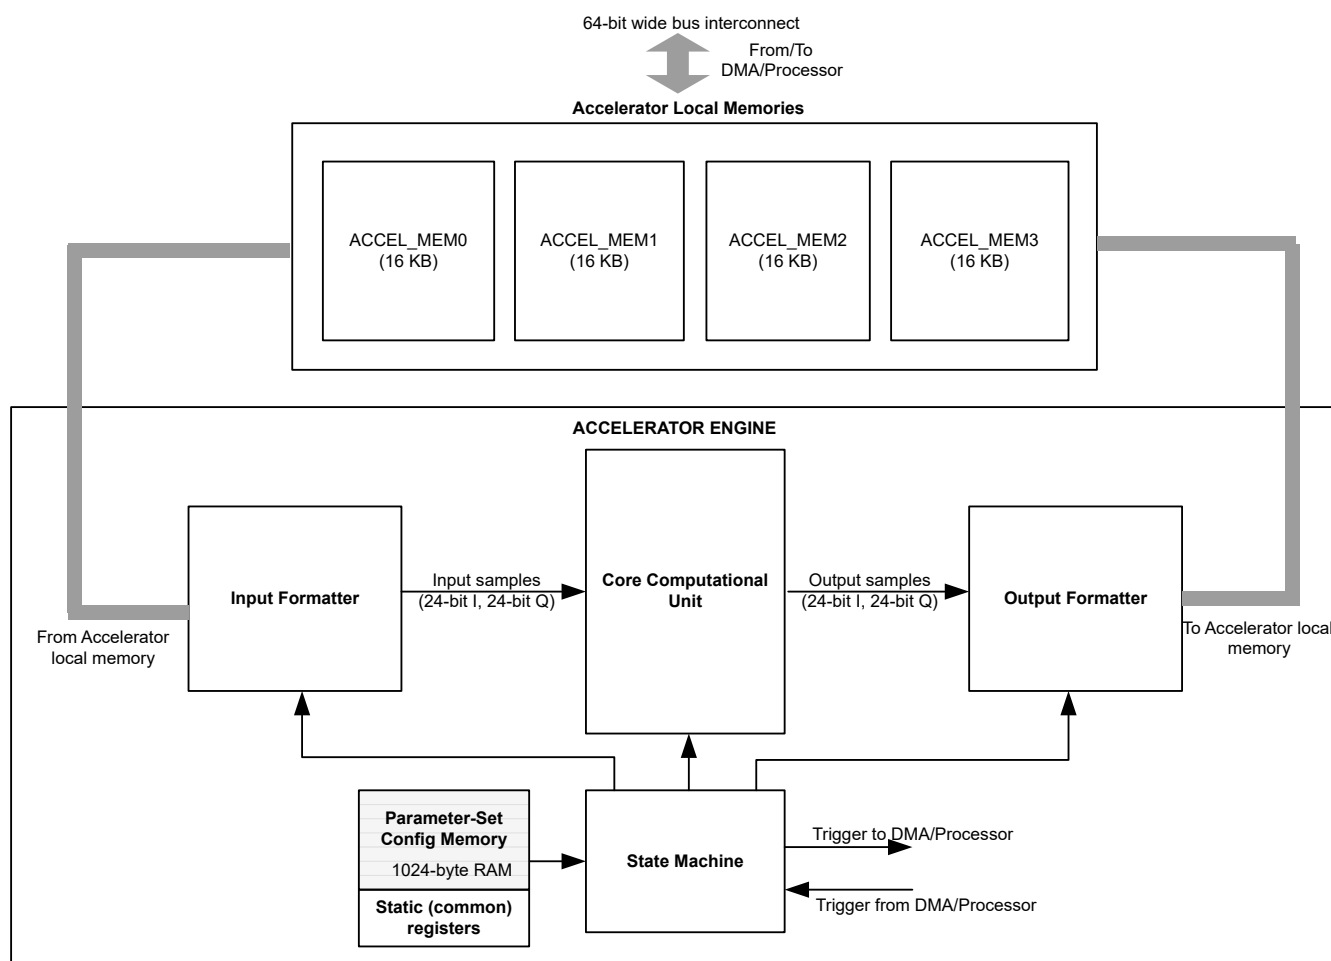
64-bit wide bus interconnect

From/To DMA/Processor

Accelerator Local Memories

ACCEL_MEM0 (16 KB)

ACCEL_MEM1 (16 KB)

ACCEL_MEM2 (16 KB)

ACCEL_MEM3 (16 KB)

ACCELERATOR ENGINE

Input Formatter

Input samples (24-bit I, 24-bit Q)

Core Computational Unit

Output samples (24-bit I, 24-bit Q)

Output Formatter

From Accelerator local memory

To Accelerator local memory

Parameter-Set Config Memory

1024-byte RAM

Static (common) registers

State Machine

Trigger to DMA/Processor

Trigger from DMA/Processor